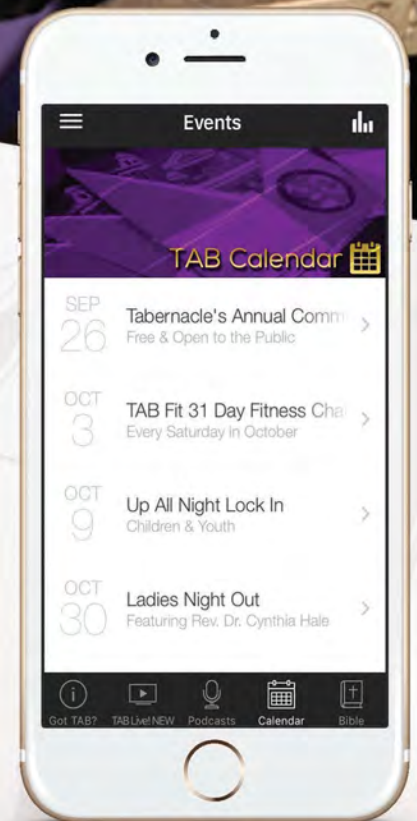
Events

TAB Calendar

SEP
26
Tabernacle's Annual Comm
Free & Open to the Public

OCT
3
TAB Fit 31 Day Fitness Cha
Every Saturday in October

OCT
9
Up All Night Lock In
Children & Youth

OCT
30
Ladies Night Out
Featuring Rev. Dr. Cynthia Hale

Got TAB? TAB Live! NEW Podcasts Calendar Bible